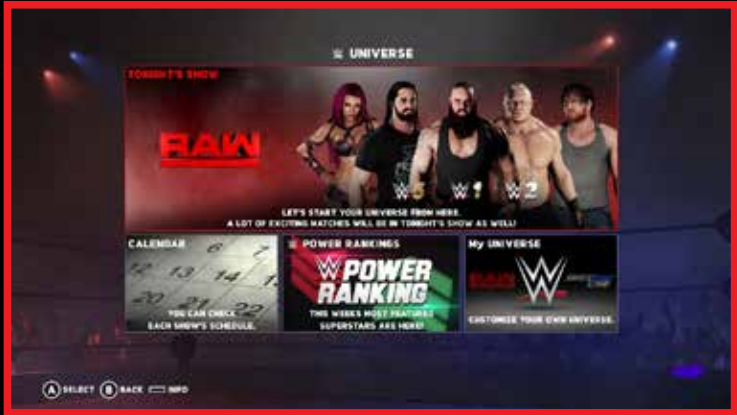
UNIVERSE

TONIGHT'S SHOW

RAW

W5 W1 W2

LET'S START YOUR UNIVERSE FROM HERE. A LOT OF EXCITING MATCHES WILL BE IN TONIGHT'S SHOW AS WELL!

CALENDAR

12 13 14 20 21 22 6 7

YOU CAN CHECK EACH SHOW'S SCHEDULE.

POWER RANKINGS

POWER RANKING

THIS WEEKS MOST FEATURED SUPERSTARS ARE HERE!

My UNIVERSE

CUSTOMIZE YOUR OWN UNIVERSE.

A SELECT B BACK INFO